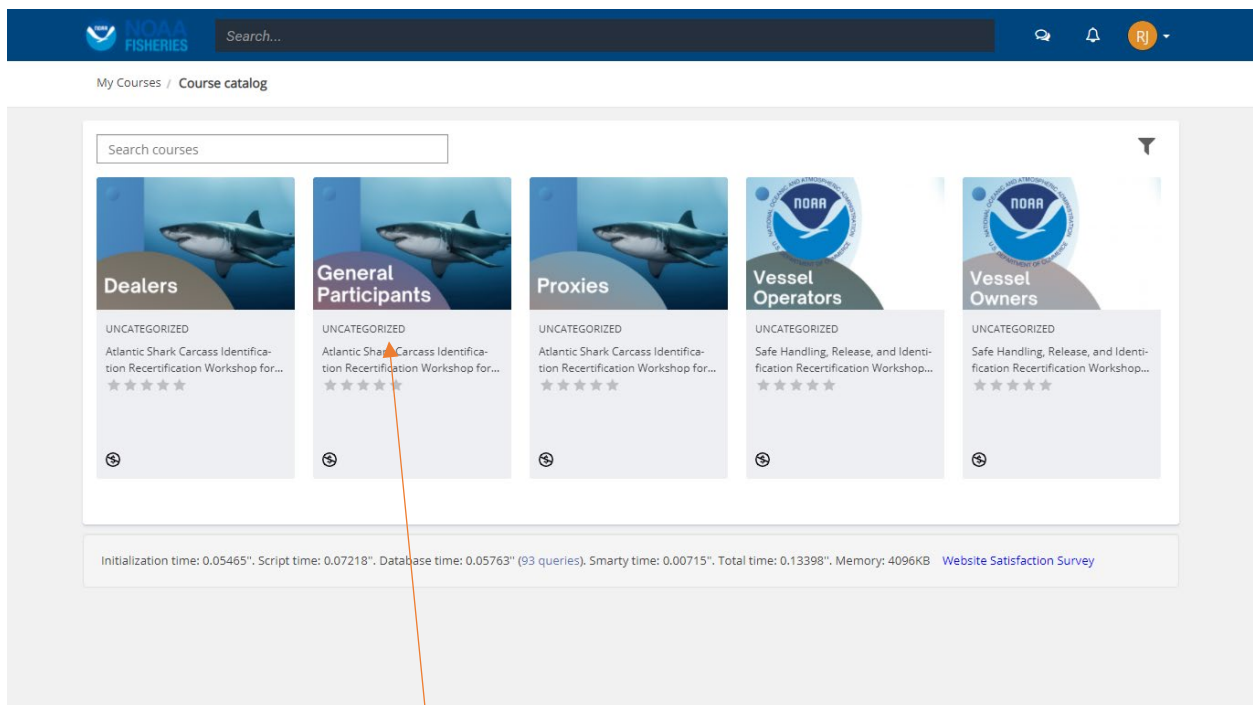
NOAA FISHERIES

Search...

RJ

My Courses / Course catalog

Search courses

Dealers

UNCATEGORIZED

Atlantic Shark Carcass Identification Recertification Workshop for...

General Participants

UNCATEGORIZED

Atlantic Shark Carcass Identification Recertification Workshop for...

Proxies

UNCATEGORIZED

Atlantic Shark Carcass Identification Recertification Workshop for...

NOAA NATIONAL OCEANIC AND ATMOSPHERIC ADMINISTRATION U.S. DEPARTMENT OF COMMERCE

Vessel Operators

UNCATEGORIZED

Safe Handling, Release, and Identification Recertification Workshop...

NOAA NATIONAL OCEANIC AND ATMOSPHERIC ADMINISTRATION U.S. DEPARTMENT OF COMMERCE

Vessel Owners

UNCATEGORIZED

Safe Handling, Release, and Identification Recertification Workshop...

Initialization time: 0.05465''. Script time: 0.07218''. Database time: 0.05763'' (93 queries). Smarty time: 0.00715''. Total time: 0.13398''. Memory: 4096KB Website Satisfaction Survey